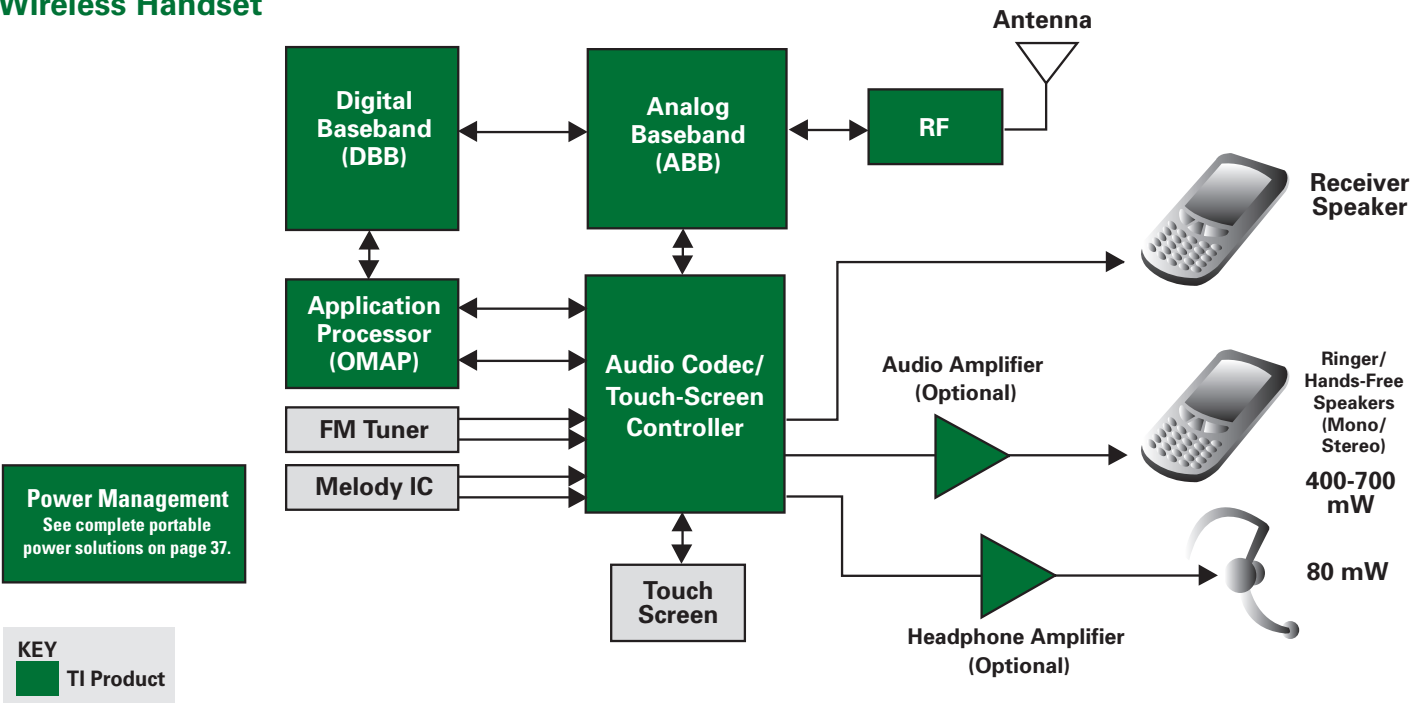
Wireless Handset

Antenna

Digital Baseband (DBB)

Analog Baseband (ABB)

RF

Receiver Speaker

Application Processor (OMAP)

Audio Codec/ Touch-Screen Controller

Audio Amplifier (Optional)

Ringer/ Hands-Free Speakers (Mono/ Stereo)

400-700 mW

FM Tuner

Melody IC

Power Management
See complete portable power solutions on page 37.

Touch Screen

80 mW

Headphone Amplifier (Optional)

KEY
TI Product